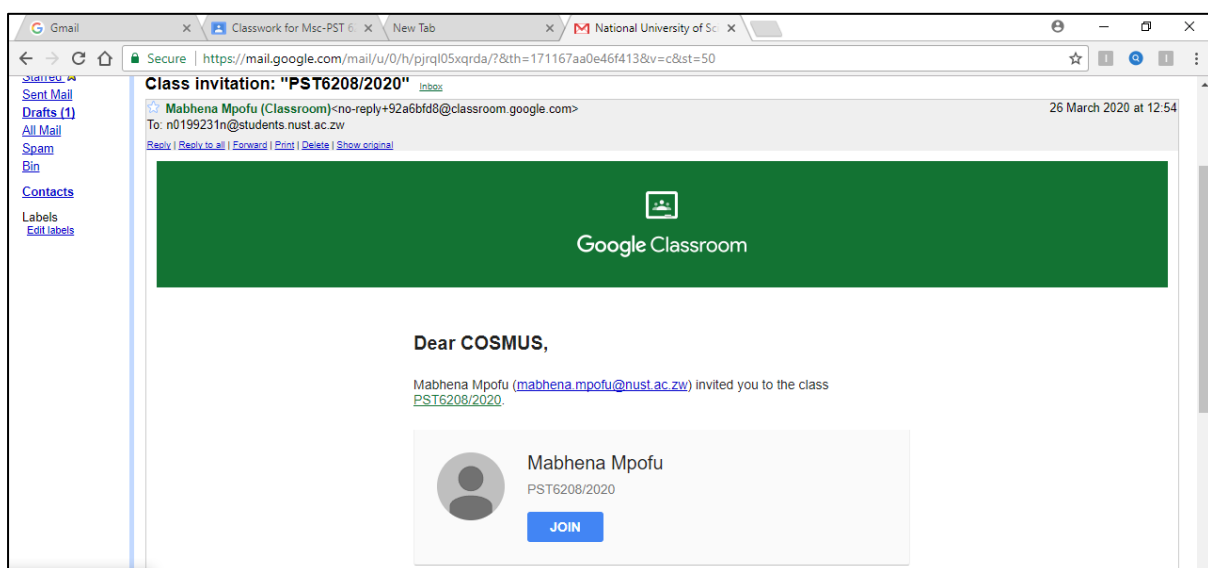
Gmail ×
Classwork for Msc-PST 6 ×
New Tab ×
National University of Sc ×

Secure | https://mail.google.com/mail/u/0/h/pjrql05xqrda/?&th=171167aa0e46f413&v=c&st=50

Starred
Sent Mail
Drafts (1)
All Mail
Spam
Bin

Contacts

Labels
Edit labels

Class invitation: "PST6208/2020" Inbox

Mabhena Mpofu (Classroom)<no-reply+92a6bfd8@classroom.google.com> 26 March 2020 at 12:54
To: n0199231n@students.nust.ac.zw
Reply | Reply to all | Forward | Print | Delete | Show original

Google Classroom

Dear COSMUS,

Mabhena Mpofu (mabhena.mpofu@nust.ac.zw) invited you to the class PST6208/2020.

Mabhena Mpofu
PST6208/2020
JOIN